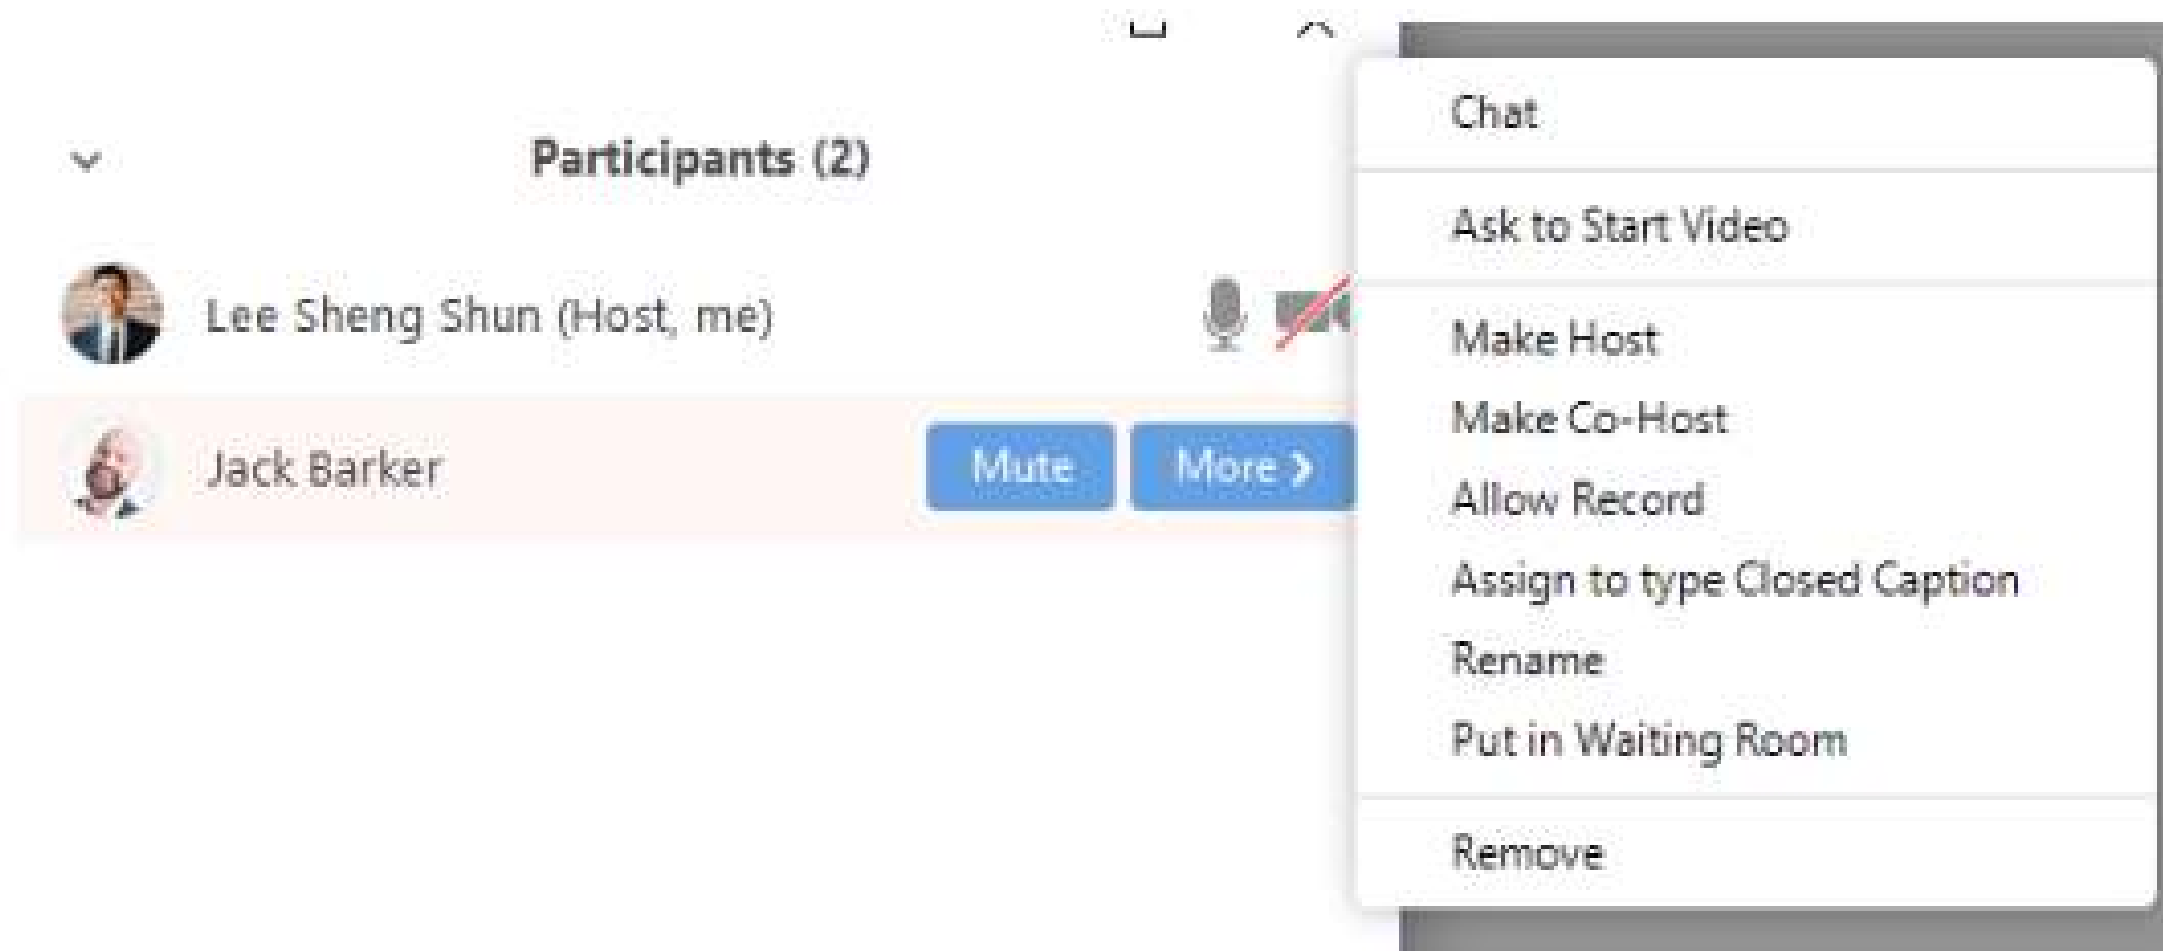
Participants (2)

Lee Sheng Shun (Host, me)

Jack Barker

Mute

More ❯

Chat

Ask to Start Video

Make Host

Make Co-Host

Allow Record

Assign to type Closed Caption

Rename

Put in Waiting Room

Remove